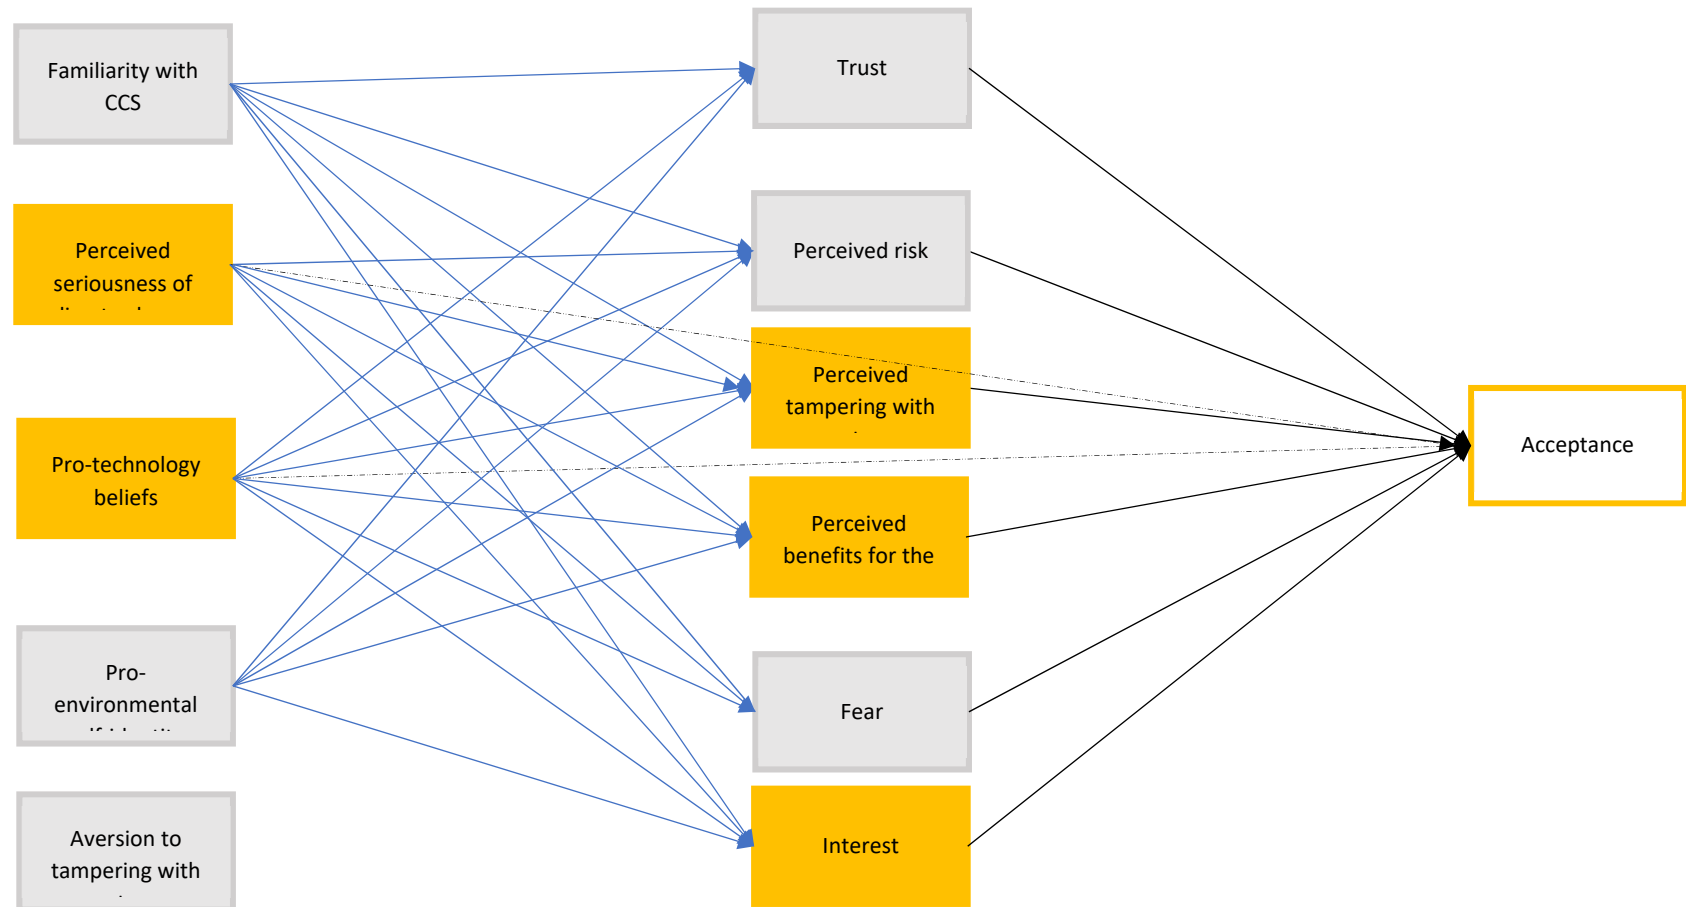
Familiarity with CCS

Perceived seriousness of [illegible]

Pro-technology beliefs

Pro-environmental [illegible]

Aversion to tampering with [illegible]

Trust

Perceived risk

Perceived tampering with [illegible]

Perceived benefits for the

Fear

Interest

Acceptance